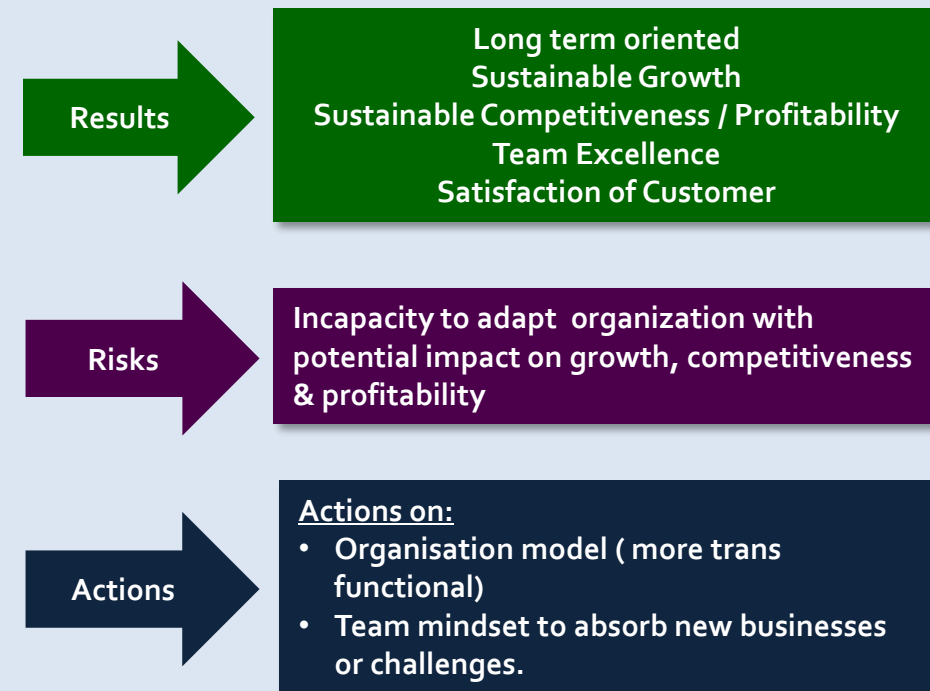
Results

Long term oriented
Sustainable Growth
Sustainable Competitiveness / Profitability
Team Excellence
Satisfaction of Customer

Risks

Incapacity to adapt organization with potential impact on growth, competitiveness & profitability

Actions

Actions on:
• Organisation model ( more trans functional)
• Team mindset to absorb new businesses or challenges.